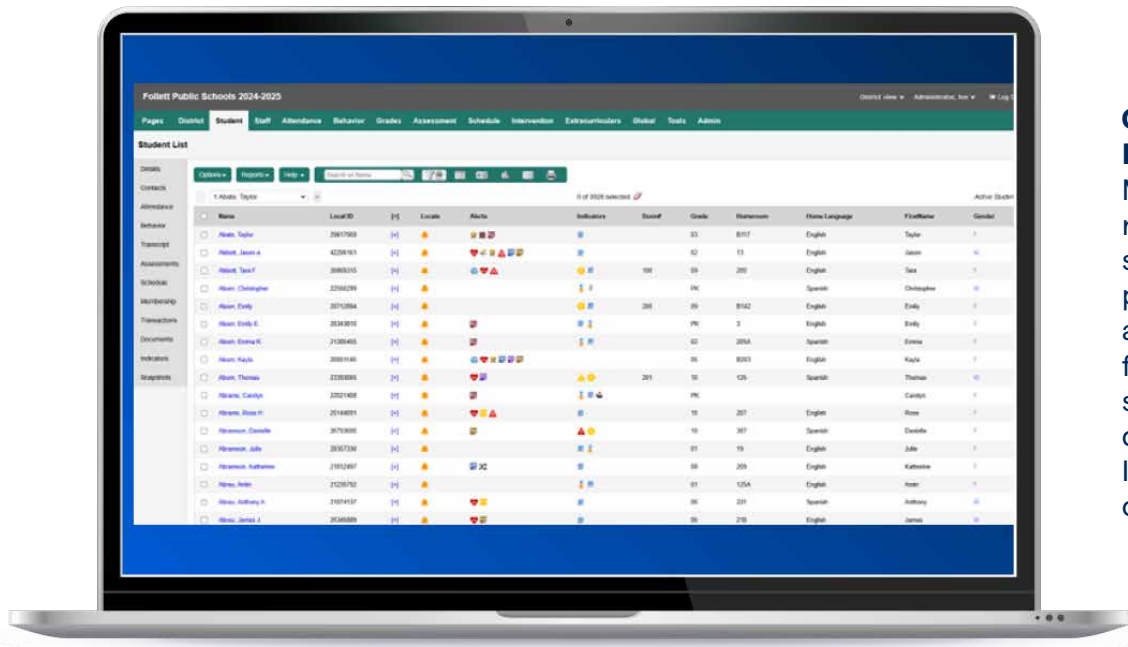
Follett Public Schools 2024-2025

District view ▾ Administrator, live ▾ Log O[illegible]

Pages District Student Staff Attendance Behavior Grades Assessment Schedule Intervention Extracurriculars Global Tools Admin

Student List

Details
Contacts
Attendance
Behavior
Transcript
Assessments
Schedule
Membership
Transactions
Documents
Indicators
Snapshots

Options ▾ Reports ▾ Help ▾ Search on Name

1 Abato, Taylor

0 of 2026 selected

Active Studen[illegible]

| Name | Local ID | [+] | Locate | Alerts | Indicators | Enroll# | Grade | Homeroom | Home Language | FirstName | Gender |
|---|---|---|---|---|---|---|---|---|---|---|---|
| Abato, Taylor | 25817969 | [+] | | | | | 03 | B117 | English | Taylor | |
| Abbott, Jason a | 42258161 | [+] | | | | | 02 | 13 | English | Jason | |
| Abbott, Tara F | 20869315 | [+] | | | | 100 | 09 | 200 | English | Tara | |
| Abum, Christopher | 22568299 | [+] | | | | | PK | | Spanish | Christopher | |
| Abum, Emily | 20712884 | [+] | | | | 200 | 09 | B142 | English | Emily | |
| Abum, Emily E. | 20343810 | [+] | | | | | PK | 3 | English | Emily | |
| Abum, Emma K. | 21386465 | [+] | | | | | 02 | 205A | Spanish | Emma | |
| Abum, Kayla | 20001140 | [+] | | | | | 05 | B203 | English | Kayla | |
| Abum, Thomas | 22350885 | [+] | | | | 201 | 10 | 125 | Spanish | Thomas | |
| Abrams, Carolyn | 22621408 | [+] | | | | | PK | | | Carolyn | |
| Abrams, Rose H | 25148091 | [+] | | | | | 10 | 207 | English | Rose | |
| Abramson, Danielle | 26793606 | [+] | | | | | 10 | 307 | English | Danielle | |
| Abramson, Julie | 28357336 | [+] | | | | | 01 | 19 | English | Julie | |
| Abramson, Katherine | 21852497 | [+] | | | | | 08 | 209 | English | Katherine | |
| Abreu, Arden | 21236792 | [+] | | | | | 01 | 125A | English | Arden | |
| Abreu, Anthony A | 21874137 | [+] | | | | | 06 | 221 | Spanish | Anthony | |
| Abreu, James J | 20345889 | [+] | | | | | 09 | 218 | English | James | |

C
I
N
n
s
p
a
f
s
c
l
c